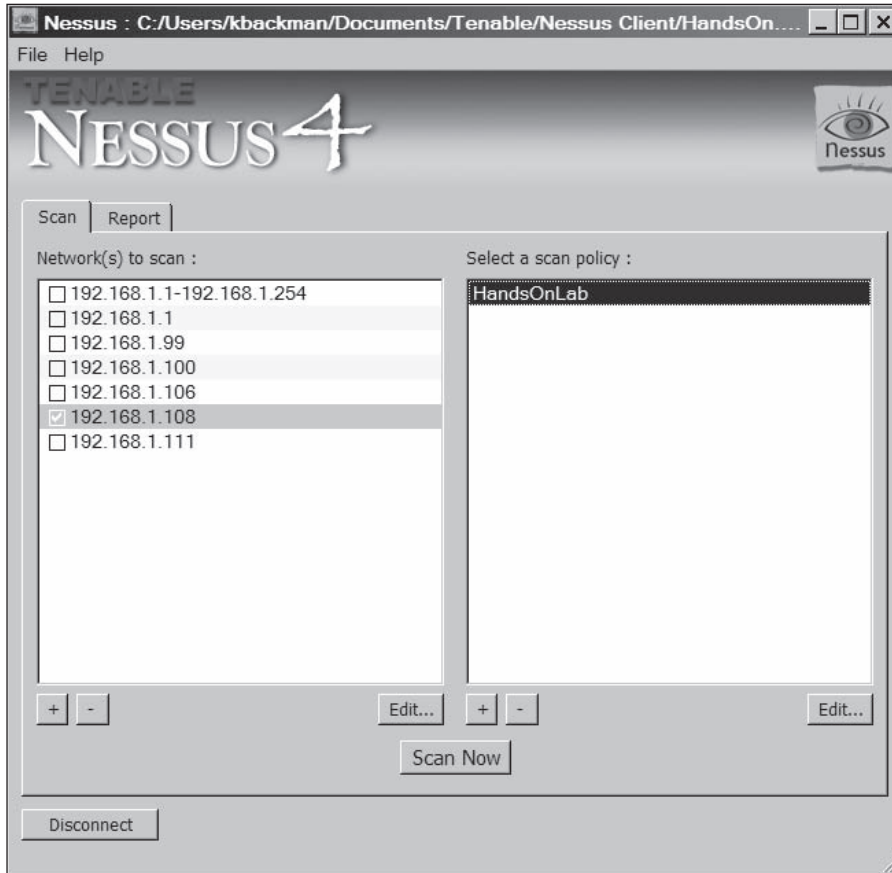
Nessus : C:/Users/kbackman/Documents/Tenable/Nessus Client/HandsOn....

File Help

TENABLE
NESSUS 4

Nessus

Scan | Report

Network(s) to scan :

☐ 192.168.1.1-192.168.1.254
☐ 192.168.1.1
☐ 192.168.1.99
☐ 192.168.1.100
☐ 192.168.1.106
☑ 192.168.1.108
☐ 192.168.1.111

+ - Edit...

Select a scan policy :

HandsOnLab

+ - Edit...

Scan Now

Disconnect